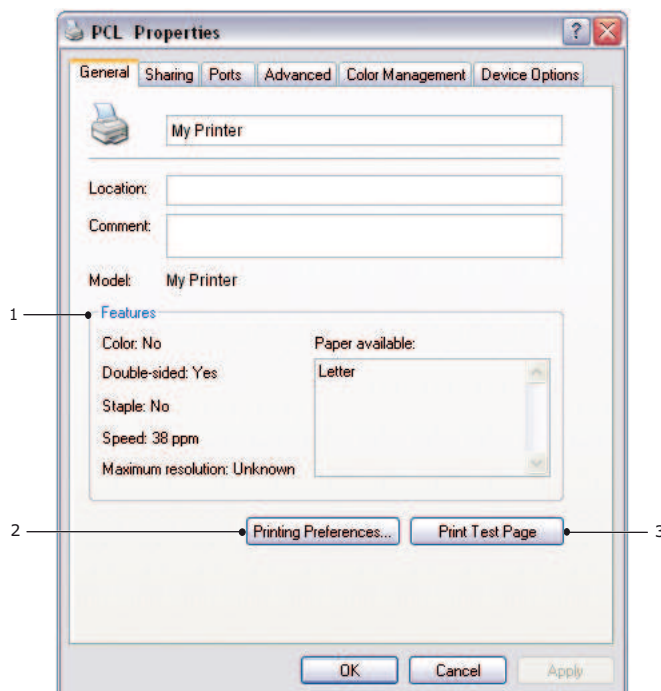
PCL Properties

General | Sharing | Ports | Advanced | Color Management | Device Options

My Printer

Location:

Comment:

Model: My Printer

1

Features

Color: No

Double-sided: Yes

Staple: No

Speed: 38 ppm

Maximum resolution: Unknown

Paper available:

Letter

2

Printing Preferences...

Print Test Page

3

OK | Cancel | Apply